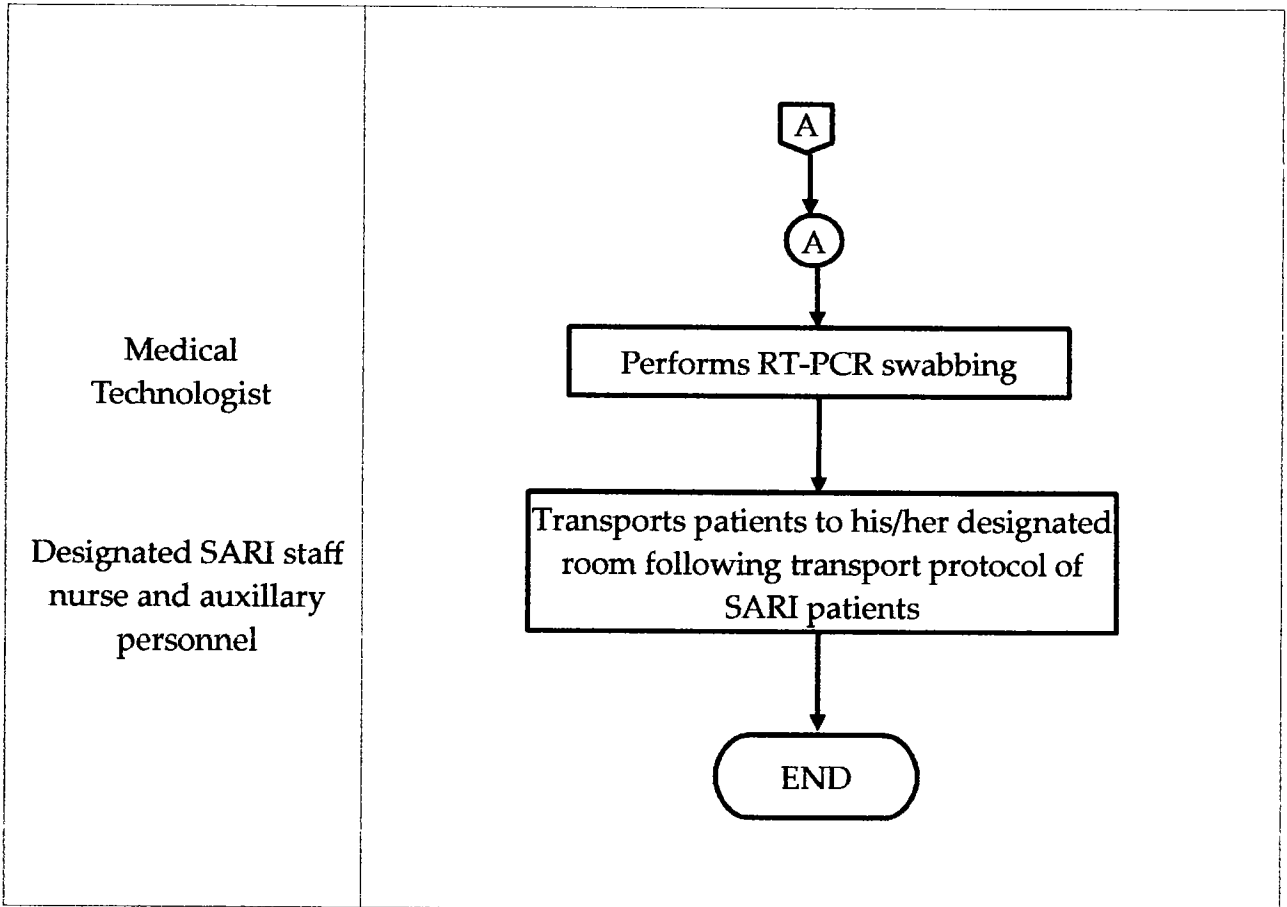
A

A

Medical Technologist

Performs RT-PCR swabbing

Designated SARI staff nurse and auxillary personnel

Transports patients to his/her designated room following transport protocol of SARI patients

END